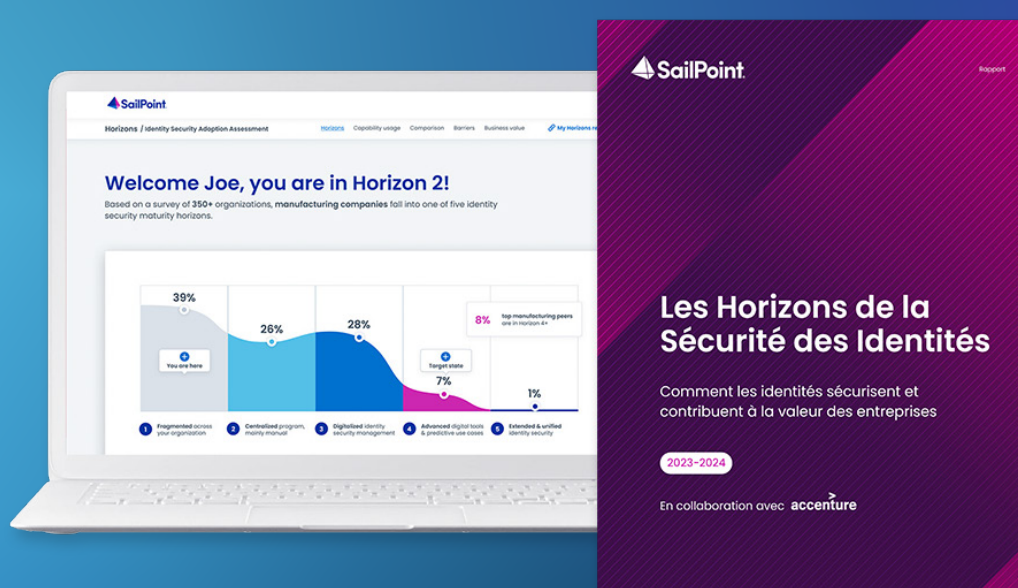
SailPoint

Horizons / Identity Security Adoption Assessment

Horizons Capability usage Comparison Barriers Business value My Horizons re

Welcome Joe, you are in Horizon 2!

Based on a survey of 350+ organizations, manufacturing companies fall into one of five identity security maturity horizons.

39%

You are here

26%

28%

Target state

7%

8% top manufacturing peers are in Horizon 4+

1%

1 Fragmented across your organization

2 Centralized program, mainly manual

3 Digitalized identity security management

4 Advanced digital tools & predictive use cases

5 Extended & unified identity security

SailPoint

Rapport

Les Horizons de la Sécurité des Identités

Comment les identités sécurisent et contribuent à la valeur des entreprises

2023-2024

En collaboration avec accenture